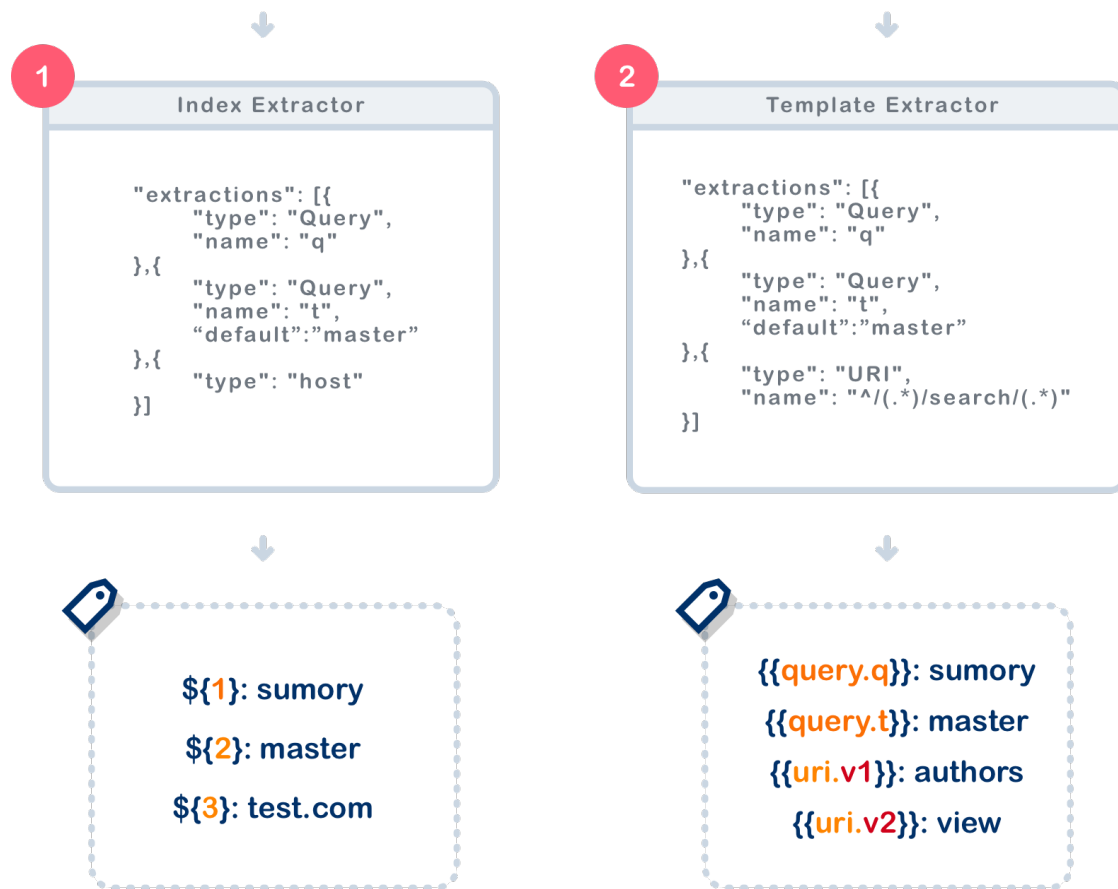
1

Index Extractor

"extractions": [{
"type": "Query",
"name": "q"
},{
"type": "Query",
"name": "t",
“default”:”master”
},{
"type": "host"
}]

${1}: sumory

${2}: master

${3}: test.com

2

Template Extractor

"extractions": [{
"type": "Query",
"name": "q"
},{
"type": "Query",
"name": "t",
“default”:”master”
},{
"type": "URI",
"name": "^/(.*)/search/(.*)"
}]

{{query.q}}: sumory

{{query.t}}: master

{{uri.v1}}: authors

{{uri.v2}}: view